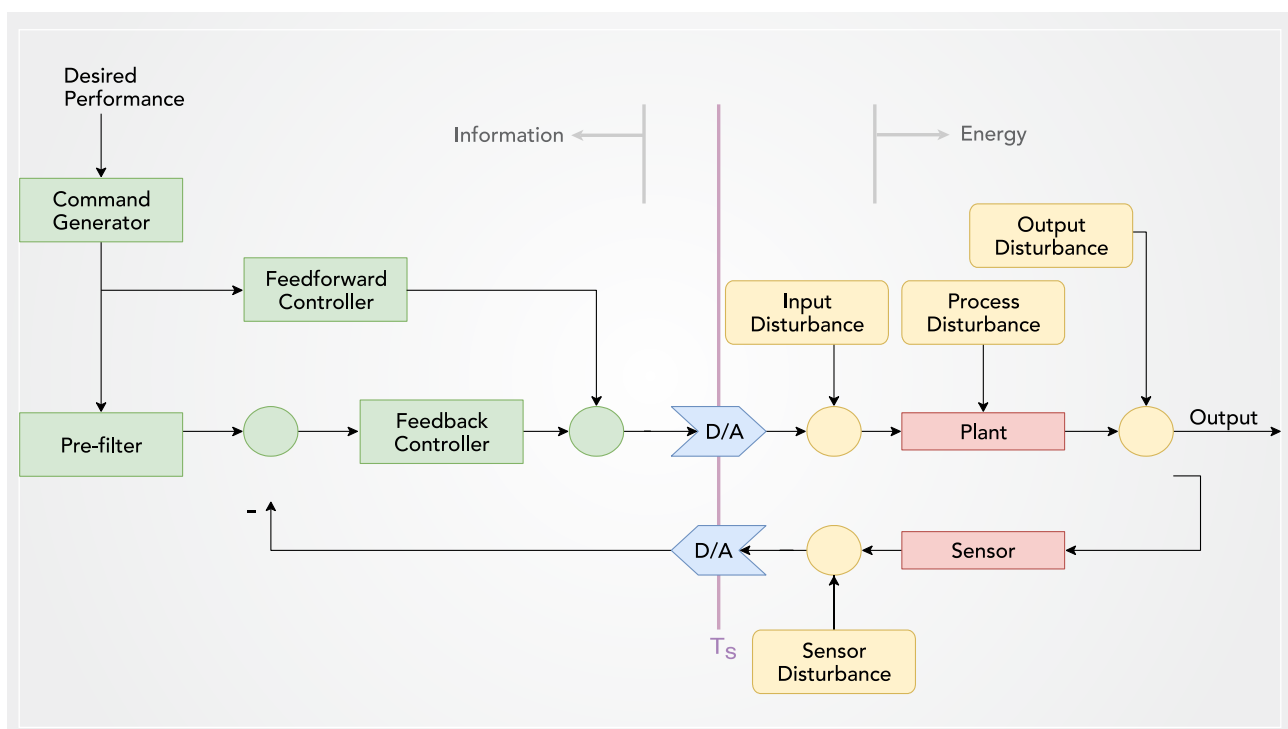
Desired Performance

Information

Energy

Command Generator

Output Disturbance

Feedforward Controller

Input Disturbance

Process Disturbance

Pre-filter

Feedback Controller

D/A

Plant

Output

-

D/A

Sensor

$T_S$

Sensor Disturbance